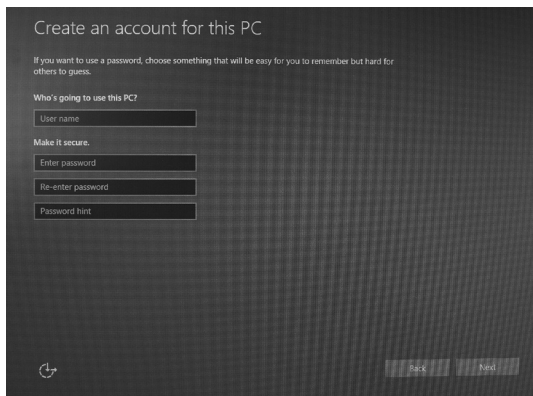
Create an account for this PC

If you want to use a password, choose something that will be easy for you to remember but hard for others to guess.

Who's going to use this PC?

User name

Make it secure.

Enter password

Re-enter password

Password hint

Back

Next